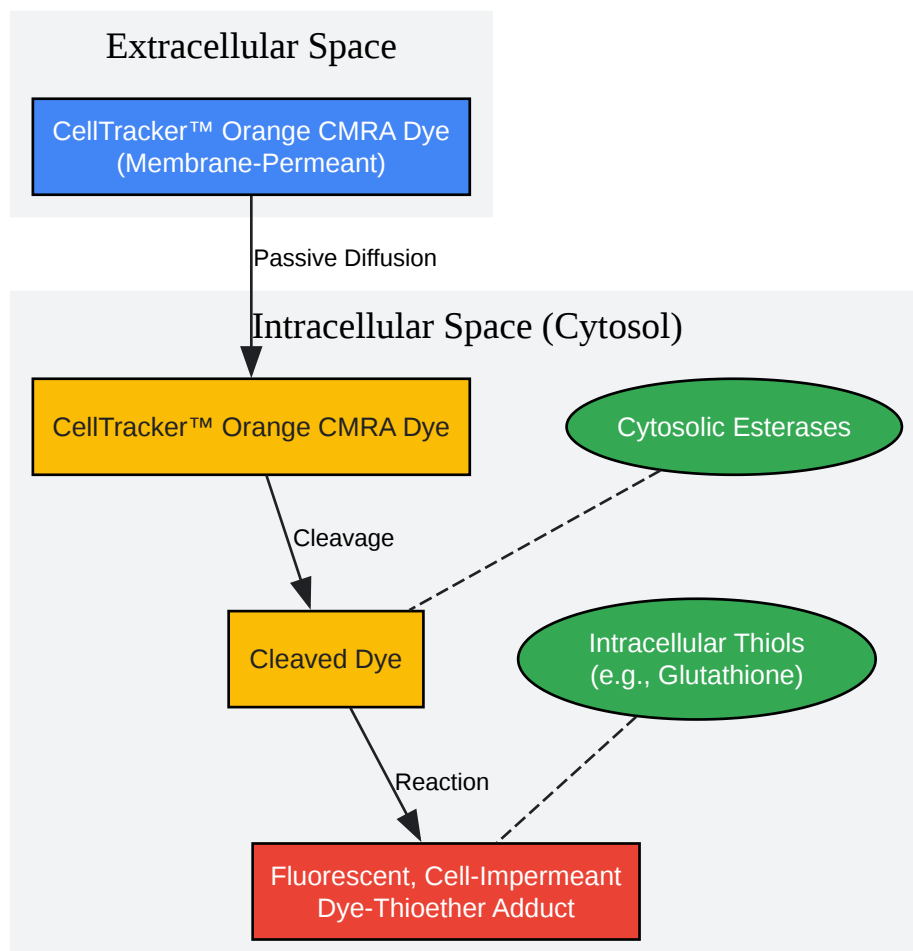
Extracellular Space

CellTracker™ Orange CMRA Dye
(Membrane-Permeant)

Passive Diffusion

Intracellular Space (Cytosol)

CellTracker™ Orange CMRA Dye

Cytosolic Esterases

Cleavage

Cleaved Dye

Intracellular Thiols
(e.g., Glutathione)

Reaction

Fluorescent, Cell-Impermeant
Dye-Thioether Adduct